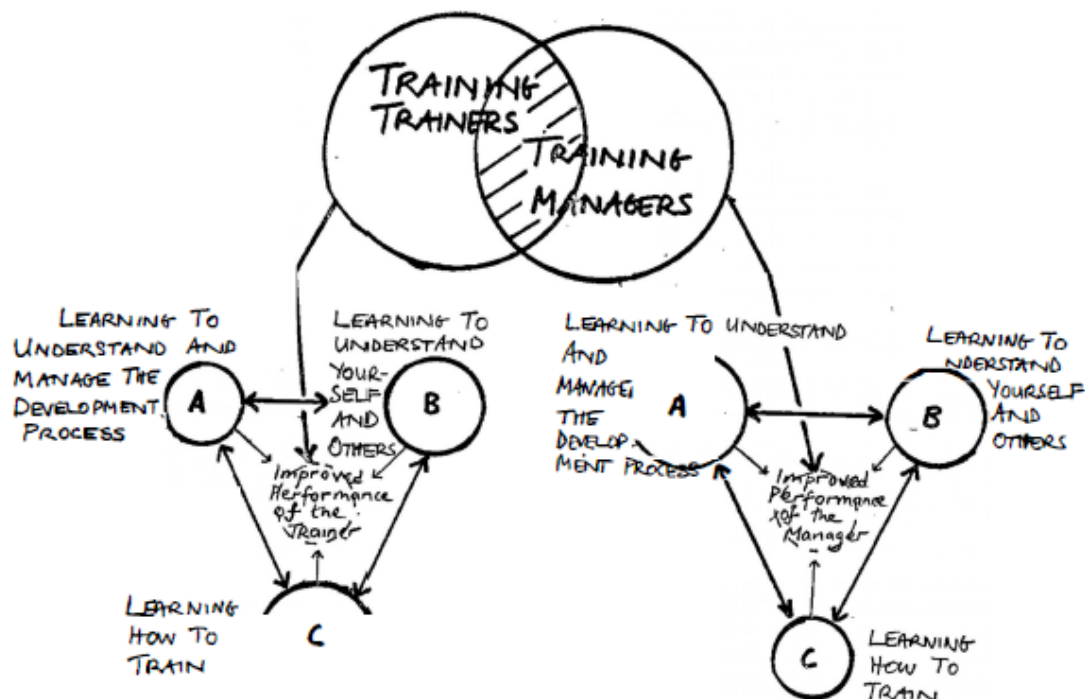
TRAINING TRAINERS

TRAINING MANAGERS

LEARNING TO UNDERSTAND AND MANAGE THE DEVELOPMENT PROCESS

A

LEARNING TO UNDERSTAND YOURSELF AND OTHERS

B

Improved Performance of the Trainer

LEARNING HOW TO TRAIN

C

LEARNING TO UNDERSTAND AND MANAGE THE DEVELOPMENT PROCESS

A

LEARNING TO UNDERSTAND YOURSELF AND OTHERS

B

Improved Performance of the Manager

C

LEARNING HOW TO TRAIN